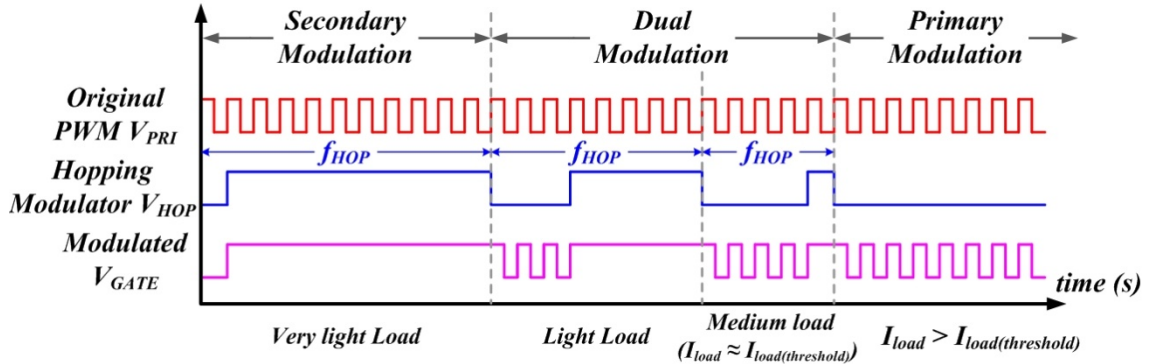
Secondary Modulation

Dual Modulation

Primary Modulation

Original PWM $V_{PRI}$

Hopping Modulator $V_{HOP}$

Modulated $V_{GATE}$

$f_{HOP}$

$f_{HOP}$

$f_{HOP}$

time (s)

Very light Load

Light Load

Medium load ($I_{load} \approx I_{load(threshold)}$)

$I_{load} > I_{load(threshold)}$